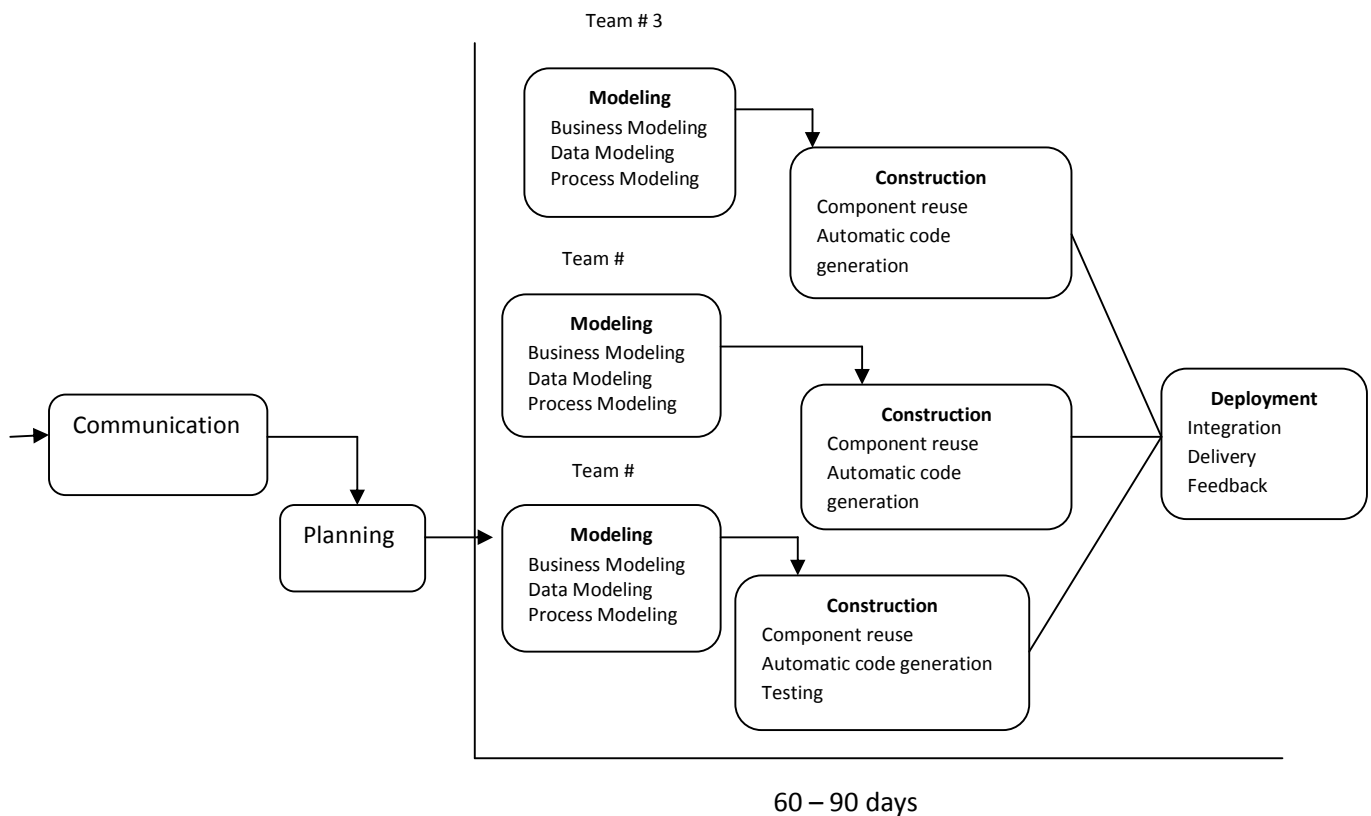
Team # 3

**Modeling**
Business Modeling
Data Modeling
Process Modeling

**Construction**
Component reuse
Automatic code generation

Team #

**Modeling**
Business Modeling
Data Modeling
Process Modeling

**Construction**
Component reuse
Automatic code generation

Team #

**Modeling**
Business Modeling
Data Modeling
Process Modeling

**Construction**
Component reuse
Automatic code generation
Testing

Communication

Planning

**Deployment**
Integration
Delivery
Feedback

60 – 90 days